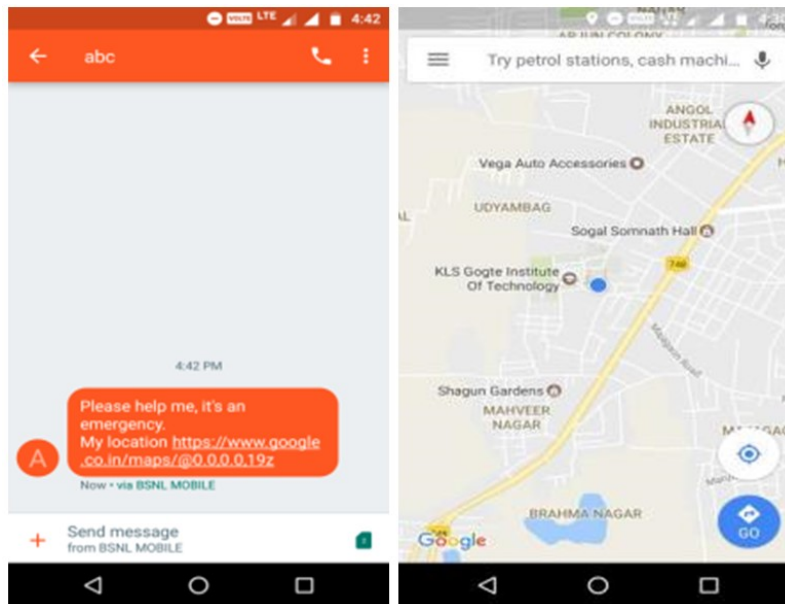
VOLTE LTE 4:42

abc

4:42 PM

Please help me, it's an emergency.
My location https://www.google.co.in/maps/@0.0,0.0,19z

A

Now • via BSNL MOBILE

Send message
from BSNL MOBILE

Try petrol stations, cash machi...

ARJUN COLONY

ANGOL INDUSTRIAL ESTATE

Vega Auto Accessories

UDYAMBAG

Sogal Somnath Hall

KLS Gogte Institute Of Technology

748

Shagun Gardens

MAHVEER NAGAR

BRAHMA NAGAR

Google

GO